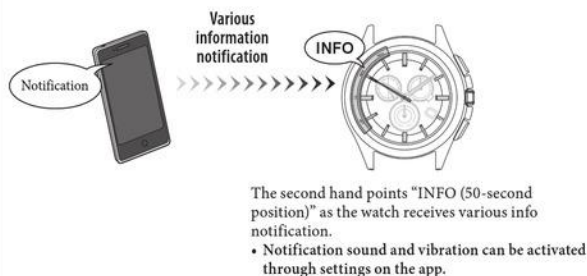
Notification

Various information notification

INFO

The second hand points "INFO (50-second position)" as the watch receives various info notification.

• Notification sound and vibration can be activated through settings on the app.